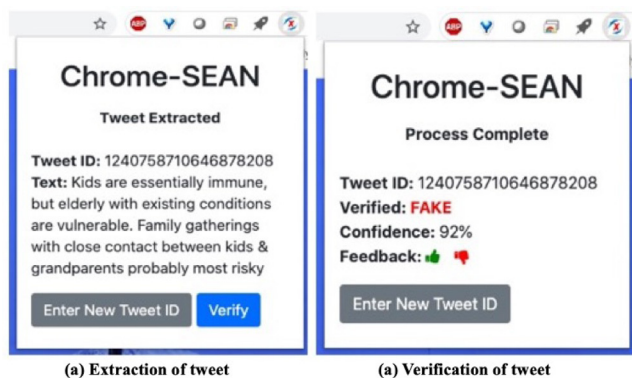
ABP

Chrome-SEAN

Tweet Extracted

**Tweet ID:** 1240758710646878208
**Text:** Kids are essentially immune, but elderly with existing conditions are vulnerable. Family gatherings with close contact between kids & grandparents probably most risky

Enter New Tweet ID | Verify

(a) Extraction of tweet

ABP

Chrome-SEAN

Process Complete

**Tweet ID:** 1240758710646878208
**Verified:** FAKE
**Confidence:** 92%
**Feedback:**

Enter New Tweet ID

(a) Verification of tweet